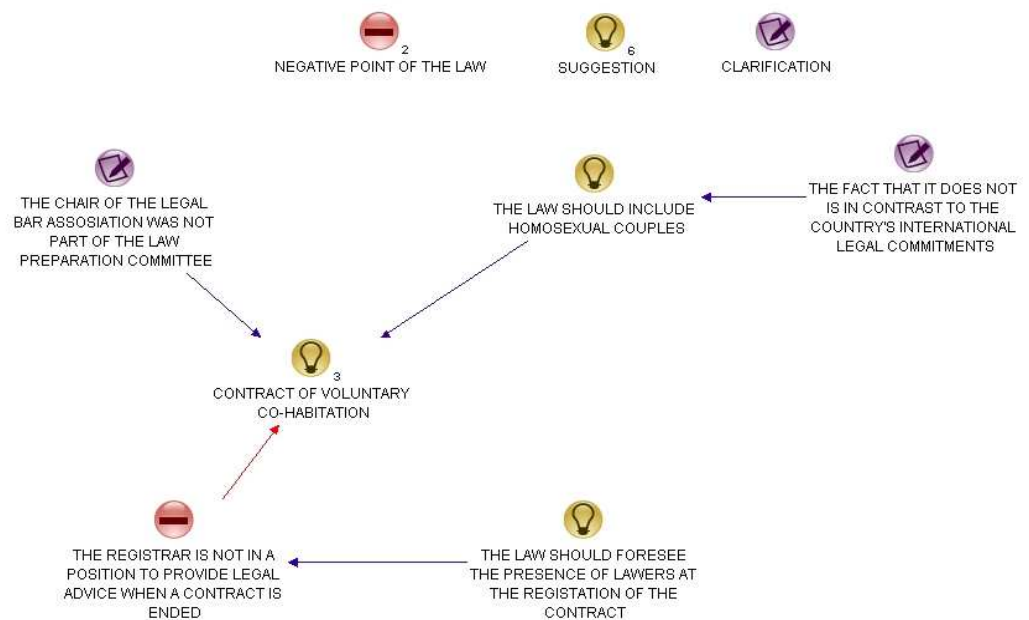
2
NEGATIVE POINT OF THE LAW

6
SUGGESTION

CLARIFICATION

THE CHAIR OF THE LEGAL BAR ASSOSIATION WAS NOT PART OF THE LAW PREPARATION COMMITTEE

THE LAW SHOULD INCLUDE HOMOSEXUAL COUPLES

THE FACT THAT IT DOES NOT IS IN CONTRAST TO THE COUNTRY'S INTERNATIONAL LEGAL COMMITMENTS

3
CONTRACT OF VOLUNTARY CO-HABITATION

THE REGISTRAR IS NOT IN A POSITION TO PROVIDE LEGAL ADVICE WHEN A CONTRACT IS ENDED

THE LAW SHOULD FORESEE THE PRESENCE OF LAWERS AT THE REGISTATION OF THE CONTRACT